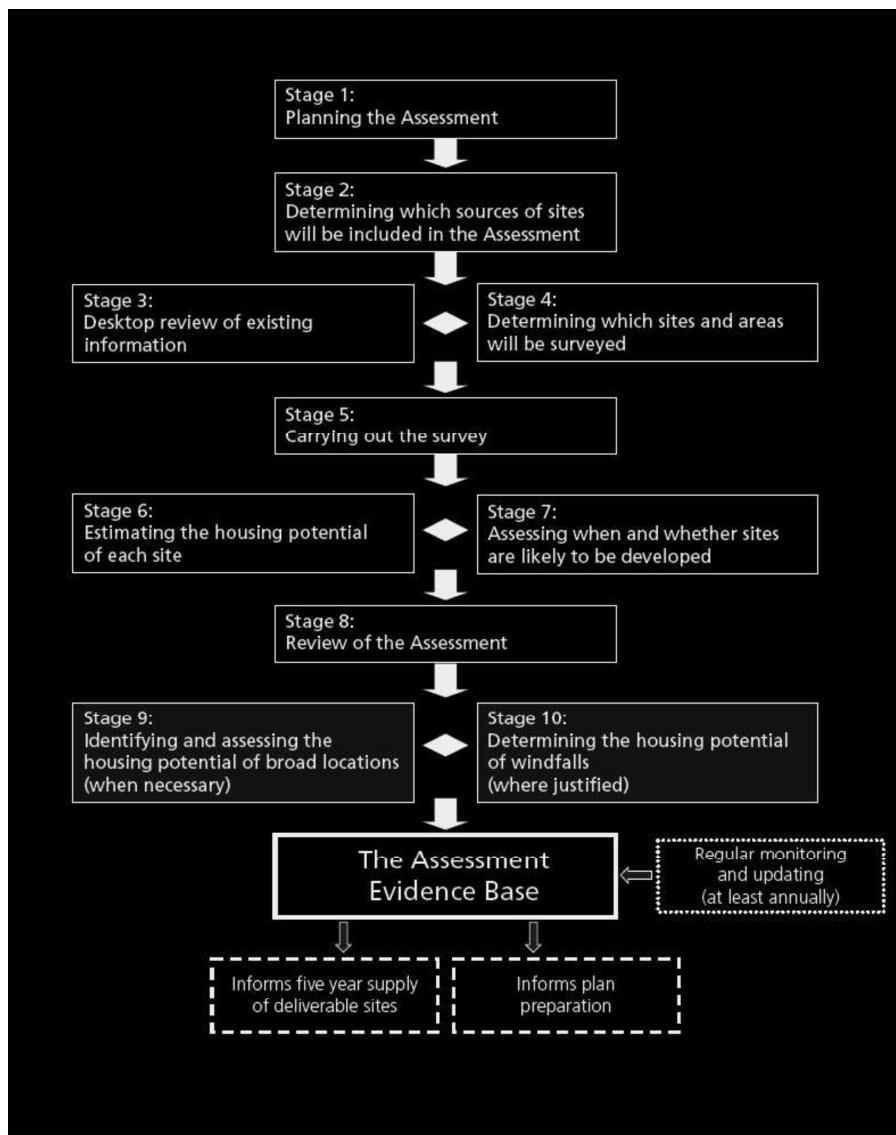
Stage 1:
Planning the Assessment

Stage 2:
Determining which sources of sites will be included in the Assessment

Stage 3:
Desktop review of existing information

Stage 4:
Determining which sites and areas will be surveyed

Stage 5:
Carrying out the survey

Stage 6:
Estimating the housing potential of each site

Stage 7:
Assessing when and whether sites are likely to be developed

Stage 8:
Review of the Assessment

Stage 9:
Identifying and assessing the housing potential of broad locations (when necessary)

Stage 10:
Determining the housing potential of windfalls (where justified)

The Assessment Evidence Base

Regular monitoring and updating (at least annually)

Informs five year supply of deliverable sites

Informs plan preparation